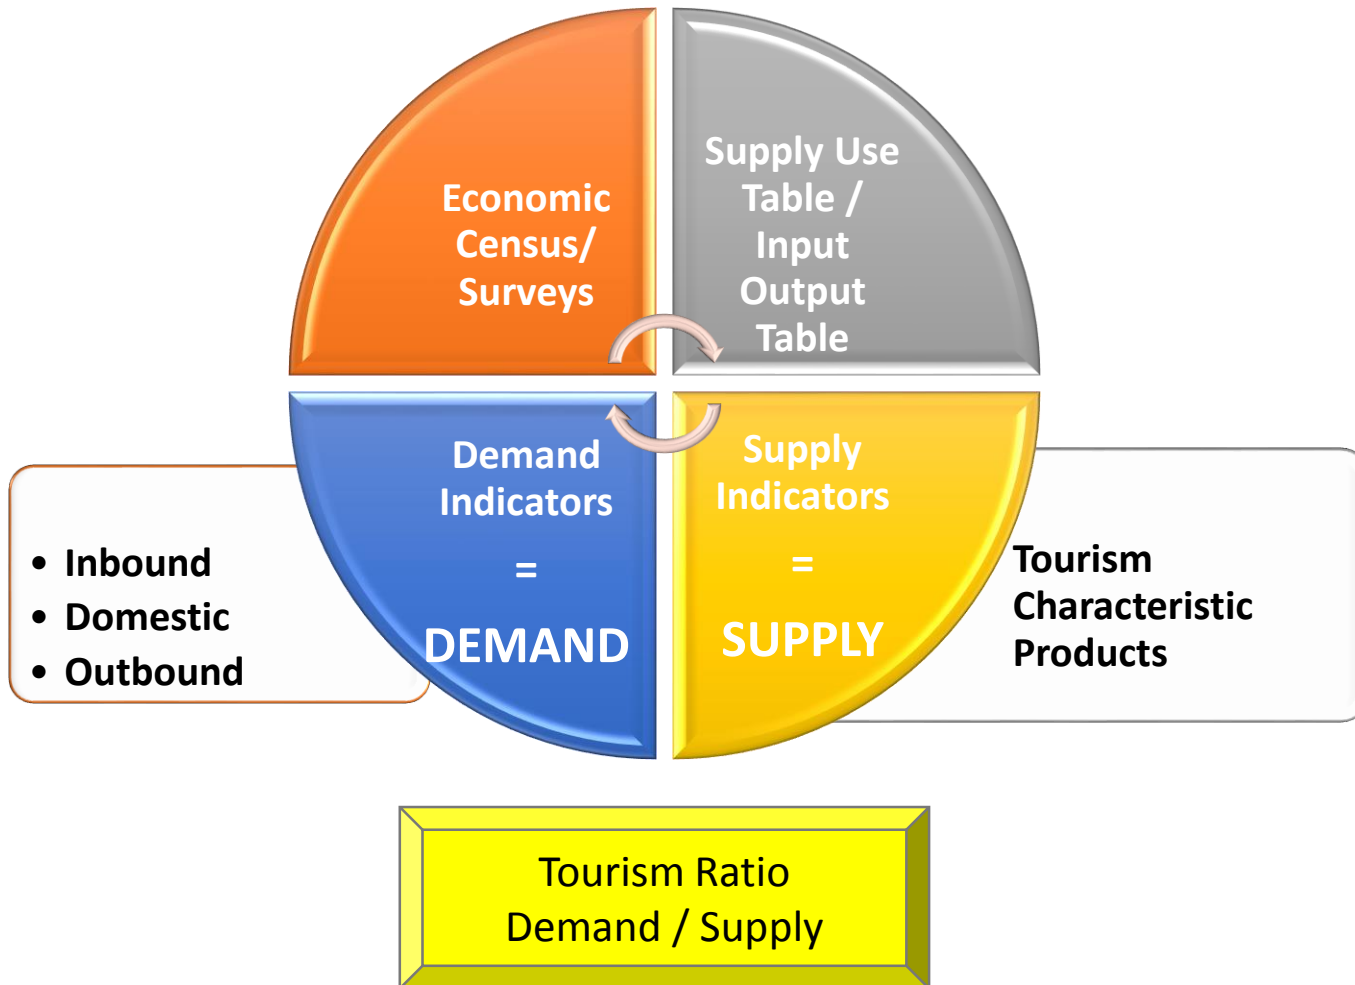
Economic Census/ Surveys

Supply Use Table / Input Output Table

Demand Indicators

=

DEMAND

Supply Indicators

=

SUPPLY

• Inbound
• Domestic
• Outbound

Tourism Characteristic Products

Tourism Ratio
Demand / Supply